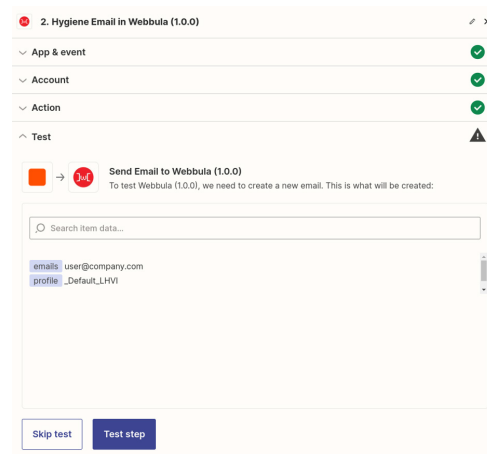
2. Hygiene Email in Webbula (1.0.0)

App & event

Account

Action

Test

Send Email to Webbula (1.0.0)
To test Webbula (1.0.0), we need to create a new email. This is what will be created:

Search item data...

emails user@company.com
profile _Default_LHVI

Skip test

Test step